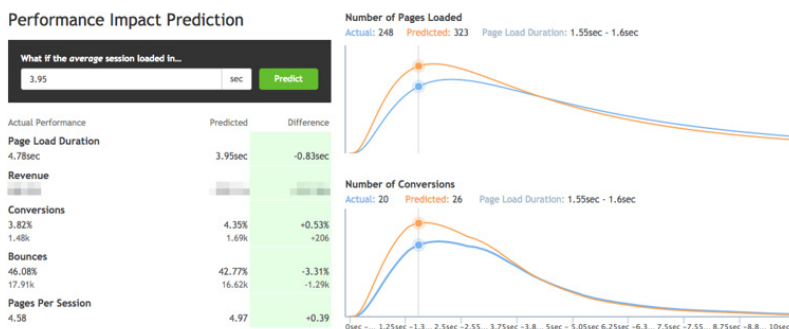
Performance Impact Prediction

What if the *average* session loaded in...

3.95 sec Predict

| Actual Performance | Predicted | Difference |
|---|---|---|
| **Page Load Duration** | | |
| 4.78sec | 3.95sec | -0.83sec |
| **Revenue** | | |
| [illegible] | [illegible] | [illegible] |
| **Conversions** | | |
| 3.82% | 4.35% | +0.53% |
| 1.48k | 1.69k | +206 |
| **Bounces** | | |
| 46.08% | 42.77% | -3.31% |
| 17.91k | 16.62k | -1.29k |
| **Pages Per Session** | | |
| 4.58 | 4.97 | +0.39 |

Number of Pages Loaded

Actual: 248 Predicted: 323 Page Load Duration: 1.55sec - 1.6sec

Number of Conversions

Actual: 20 Predicted: 26 Page Load Duration: 1.55sec - 1.6sec

0sec -... 1.25sec -1.3... 2.5sec -2.55... 3.75sec -3.8... 5sec - 5.05sec 6.25sec -6.3... 7.5sec -7.55... 8.75sec -8.8... 10sec